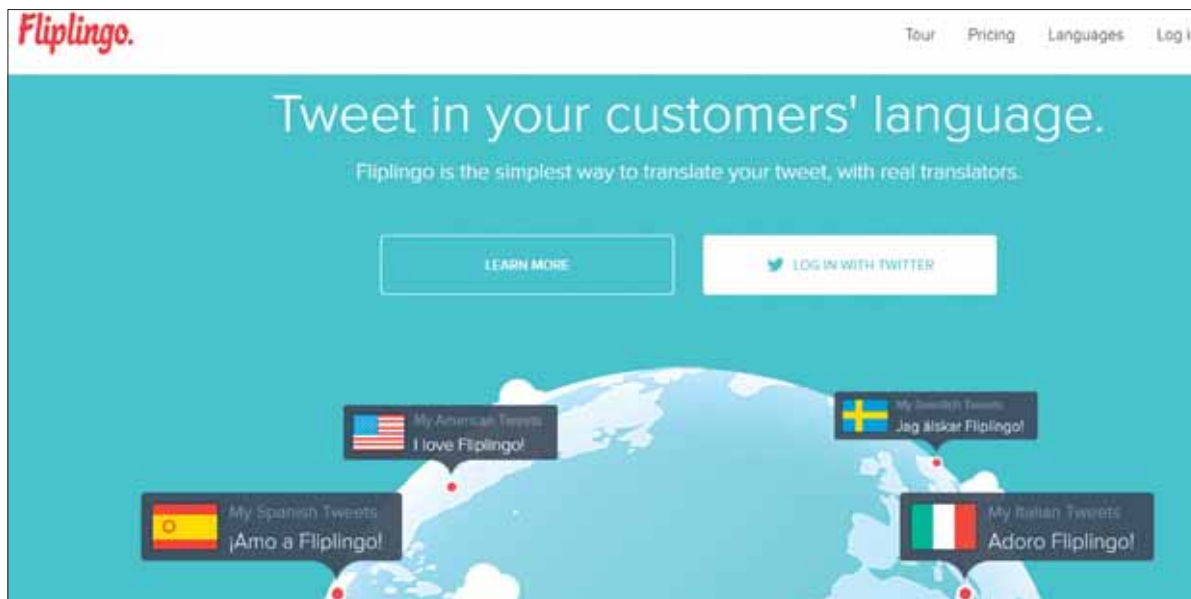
Fliplingo.

Tour Pricing Languages Log i

Tweet in your customers' language.

Fliplingo is the simplest way to translate your tweet, with real translators.

LEARN MORE

LOG IN WITH TWITTER

My American Tweets
I love Fliplingo!

My Swedish Tweets
Jag älskar Fliplingo!

My Spanish Tweets
¡Amo a Fliplingo!

My Italian Tweets
Adoro Fliplingo!